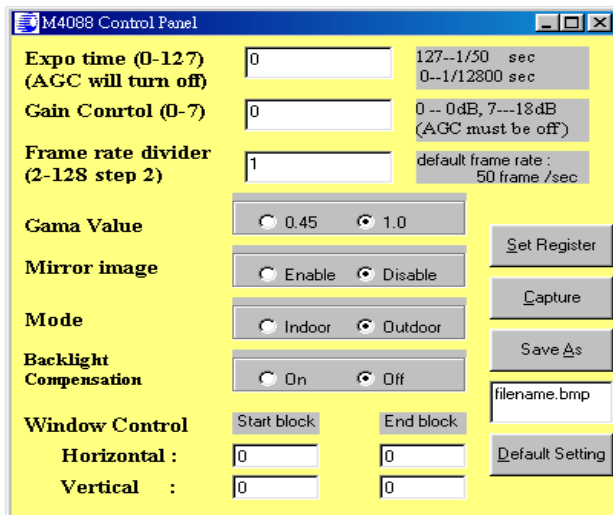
M4088 Control Panel

Expo time (0-127)
(AGC will turn off)

0

127--1/50 sec
0--1/12800 sec

Gain Conrtol (0-7)

0

0 -- 0dB, 7---18dB
(AGC must be off)

Frame rate divider
(2-128 step 2)

1

default frame rate :
50 frame /sec

Gama Value

0.45 1.0

Mirror image

Enable Disable

Mode

Indoor Outdoor

Backlight
Compensation

On Off

Set Register

Capture

Save As

filename.bmp

Default Setting

Window Control

Start block

End block

Horizontal :

0

0

Vertical :

0

0